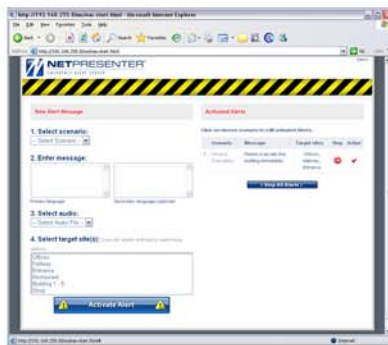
NETPRESENTER

New Alert Message

1. Select scenario:
-- Select Scenario --

2. Enter message:

Primary language

Secondary language (optional)

3. Select audio:
-- Select Audio File --

4. Select target site(s):

Offices
Hallway
Entrance
Restaurant
Building 1 - 5
Shop

Activate Alert

Activated Alerts

| Scenario | Message | Target sites | Stop | Active |
|---|---|---|---|---|
| Evacuation | Please evacuate the building immediately | Offices, Hallway, Entrance | | |

Stop All Alerts